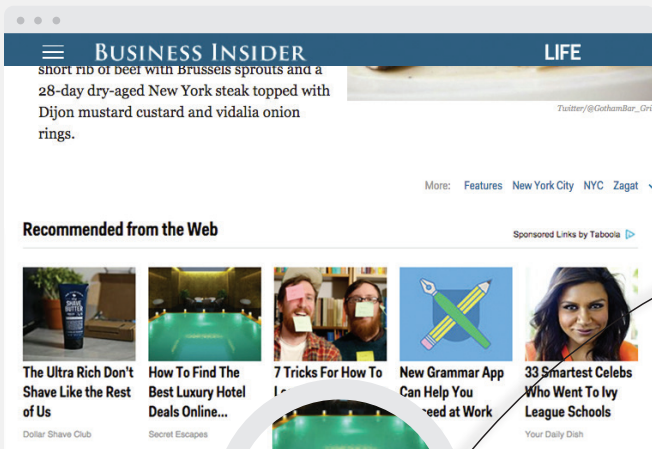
BUSINESS INSIDER

LIFE

short rib of beef with Brussels sprouts and a 28-day dry-aged New York steak topped with Dijon mustard custard and vidalia onion rings.

Twitter/@GothamBar_Gri

More: Features New York City NYC Zagat

Recommended from the Web

Sponsored Links by Taboola

The Ultra Rich Don't Shave Like the Rest of Us

Dollar Shave Club

How To Find The Best Luxury Hotel Deals Online...

Secret Escapes

7 Tricks For How To L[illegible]

New Grammar App Can Help You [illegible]ceed at Work

33 Smartest Celebs Who Went To Ivy League Schools

Your Daily Dish